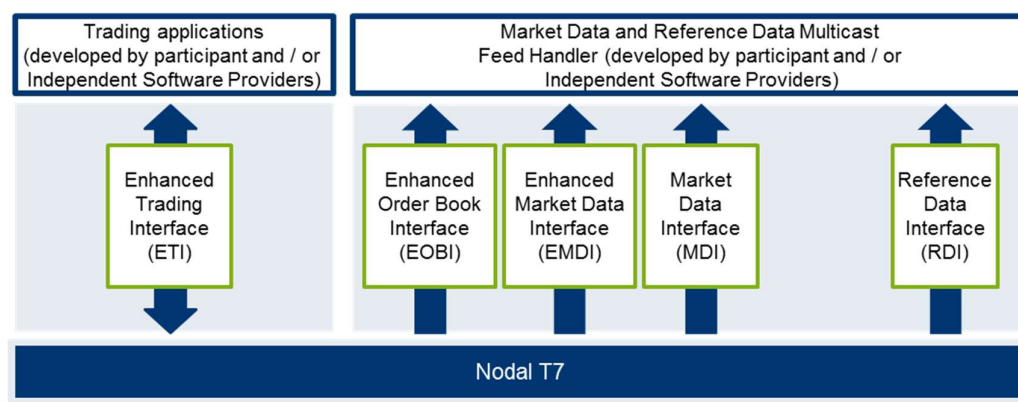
Trading applications (developed by participant and / or Independent Software Providers)

Market Data and Reference Data Multicast Feed Handler (developed by participant and / or Independent Software Providers)

Enhanced Trading Interface (ETI)

Enhanced Order Book Interface (EOBI)

Enhanced Market Data Interface (EMDI)

Market Data Interface (MDI)

Reference Data Interface (RDI)

Nodal T7